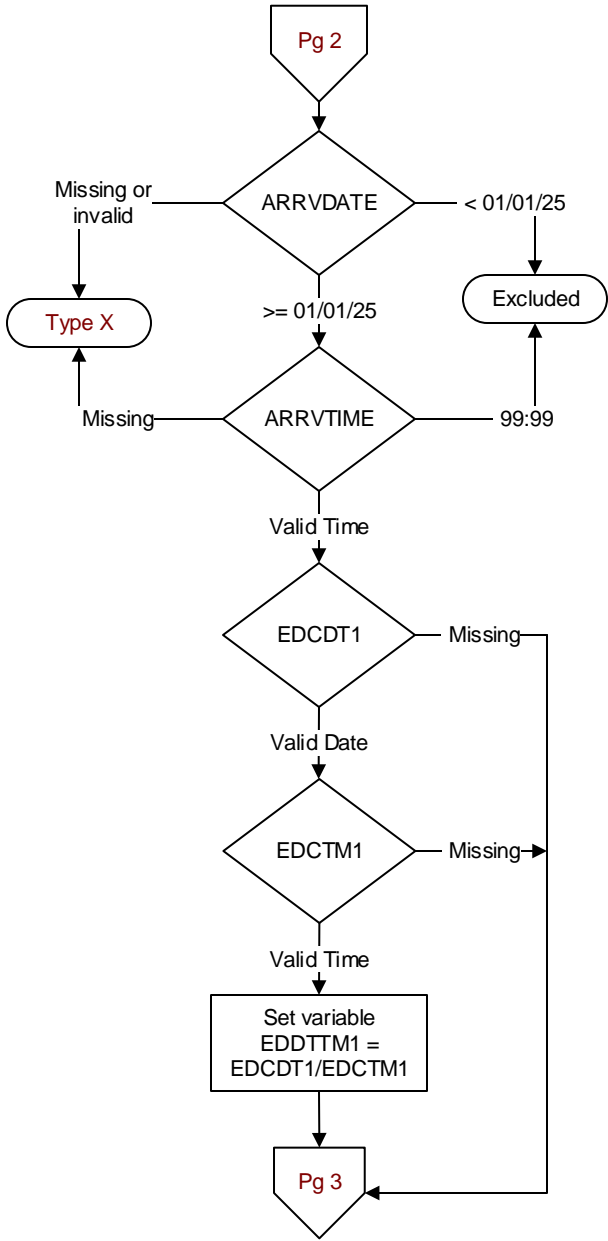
Pg 2

ARRVDATE

Missing or invalid

< 01/01/25

Type X

Excluded

>= 01/01/25

ARRVTIME

Missing

99:99

Valid Time

EDCDT1

Missing

Valid Date

EDCTM1

Missing

Valid Time

Set variable EDDTTM1 = EDCDT1/EDCTM1

Pg 3